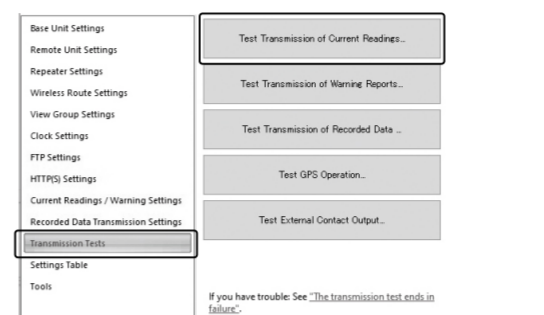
Base Unit Settings
Remote Unit Settings
Repeater Settings
Wireless Route Settings
View Group Settings
Clock Settings
FTP Settings
HTTP(S) Settings
Current Readings / Warning Settings
Recorded Data Transmission Settings
Transmission Tests
Settings Table
Tools

Test Transmission of Current Readings...

Test Transmission of Warning Reports...

Test Transmission of Recorded Data ...

Test GPS Operation...

Test External Contact Output...

If you have trouble: See "The transmission test ends in failure".